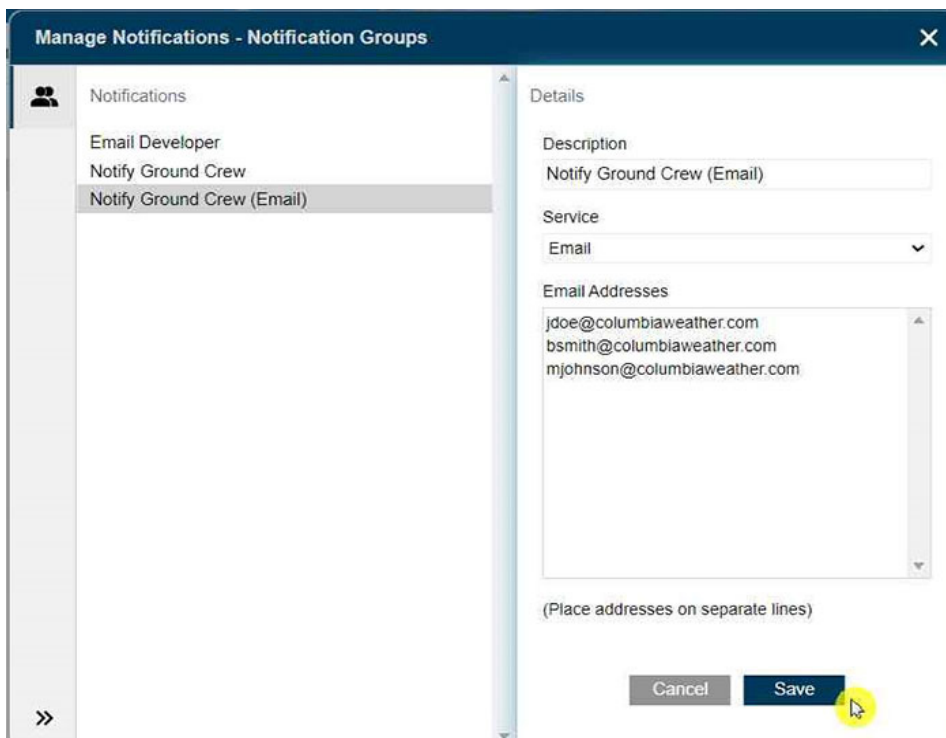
Manage Notifications - Notification Groups

Notifications

Email Developer
Notify Ground Crew
Notify Ground Crew (Email)

Details

Description
Notify Ground Crew (Email)

Service
Email

Email Addresses
jdoe@columbiaweather.com
bsmith@columbiaweather.com
mjohnson@columbiaweather.com

(Place addresses on separate lines)

Cancel
Save